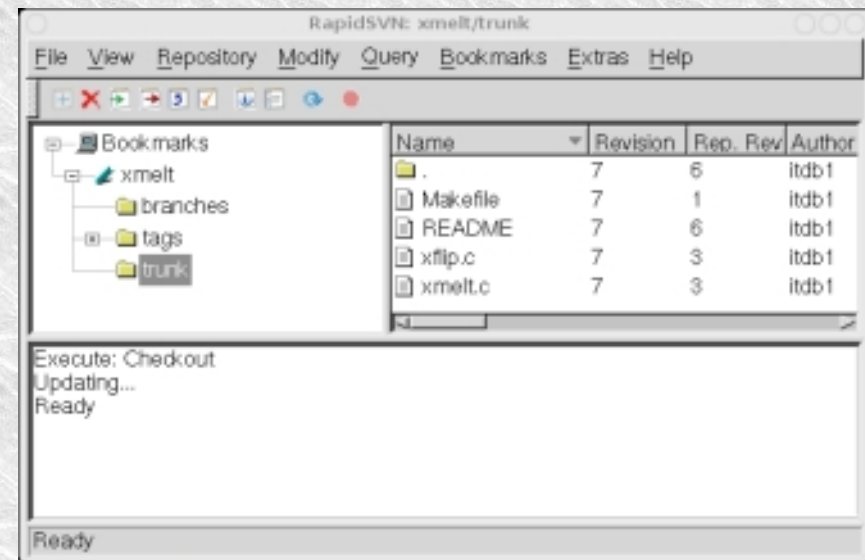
RapidSVN: xmelt/trunk

File View Repository Modify Query Bookmarks Extras Help

Bookmarks
xmelt
branches
tags
trunk

| Name | Revision | Rep. Rev | Author |
|---|---|---|---|
| . | 7 | 6 | itdb1 |
| Makefile | 7 | 1 | itdb1 |
| README | 7 | 6 | itdb1 |
| xflip.c | 7 | 3 | itdb1 |
| xmelt.c | 7 | 3 | itdb1 |

Execute: Checkout
Updating...
Ready

Ready